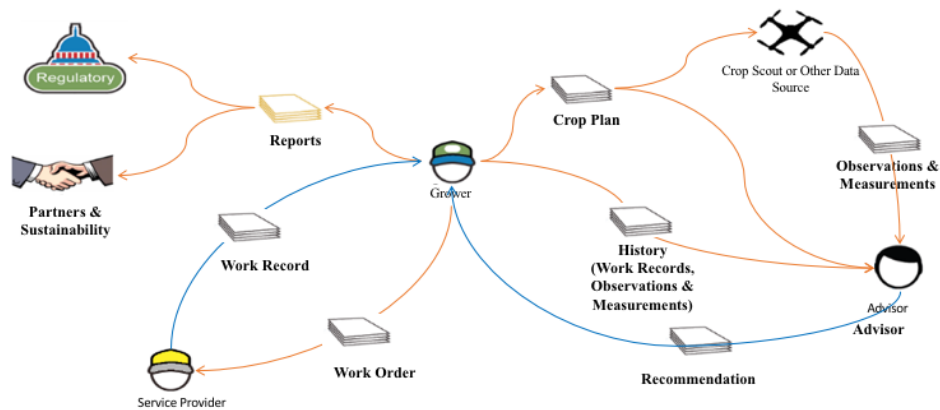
Regulatory

Reports

Partners & Sustainability

Grower

Crop Plan

Crop Scout or Other Data Source

Observations & Measurements

History (Work Records, Observations & Measurements)

Work Record

Advisor

Advisor

Work Order

Recommendation

Service Provider